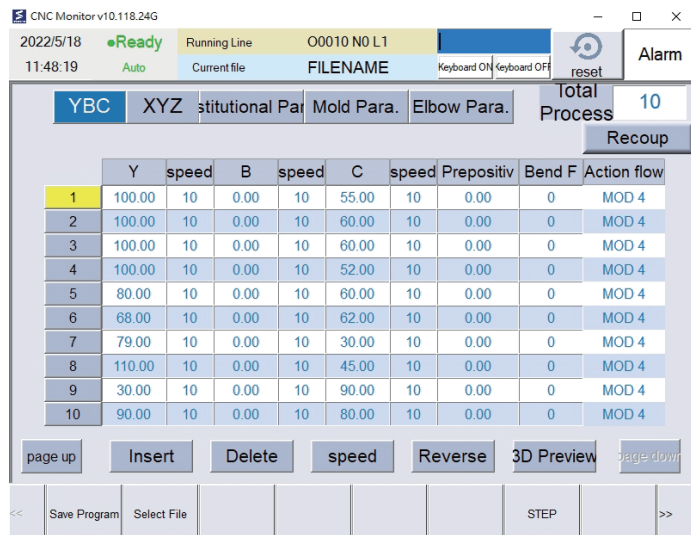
CNC Monitor v10.118.24G

2022/5/18 •Ready Running Line O0010 N0 L1
11:48:19 Auto Current file FILENAME Keyboard ON Keyboard OFF reset Alarm

YBC XYZ stitutional Par Mold Para. Elbow Para. Total Process 10
Recoup

| | Y | speed | B | speed | C | speed | Prepositiv | Bend F | Action flow |
|---|---|---|---|---|---|---|---|---|---|
| 1 | 100.00 | 10 | 0.00 | 10 | 55.00 | 10 | 0.00 | 0 | MOD 4 |
| 2 | 100.00 | 10 | 0.00 | 10 | 60.00 | 10 | 0.00 | 0 | MOD 4 |
| 3 | 100.00 | 10 | 0.00 | 10 | 60.00 | 10 | 0.00 | 0 | MOD 4 |
| 4 | 100.00 | 10 | 0.00 | 10 | 52.00 | 10 | 0.00 | 0 | MOD 4 |
| 5 | 80.00 | 10 | 0.00 | 10 | 60.00 | 10 | 0.00 | 0 | MOD 4 |
| 6 | 68.00 | 10 | 0.00 | 10 | 62.00 | 10 | 0.00 | 0 | MOD 4 |
| 7 | 79.00 | 10 | 0.00 | 10 | 30.00 | 10 | 0.00 | 0 | MOD 4 |
| 8 | 110.00 | 10 | 0.00 | 10 | 45.00 | 10 | 0.00 | 0 | MOD 4 |
| 9 | 30.00 | 10 | 0.00 | 10 | 90.00 | 10 | 0.00 | 0 | MOD 4 |
| 10 | 90.00 | 10 | 0.00 | 10 | 80.00 | 10 | 0.00 | 0 | MOD 4 |

page up Insert Delete speed Reverse 3D Preview page down

<< Save Program Select File STEP >>